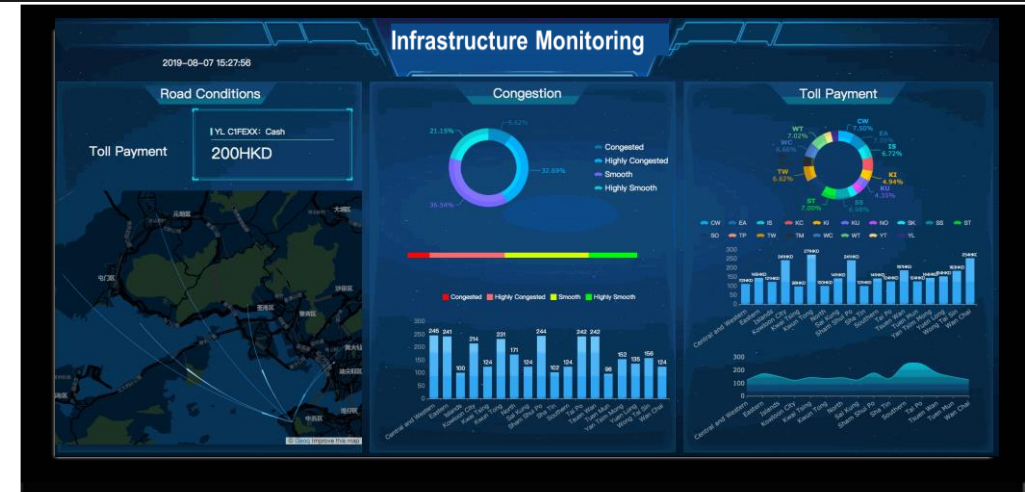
Infrastructure Monitoring

2019-08-07 15:27:56

Road Conditions

Toll Payment

YL C1FEXX: Cash

200HKD

© Geoq Improve this map

Congestion

21.15%

5.52%

32.69%

36.54%

Congested
Highly Congested
Smooth
Highly Smooth

Congested
Highly Congested
Smooth
Highly Smooth

300
250
200
150
100
50
0

245 241 100 214 124 231 171 124 244 102 124 242 242 98 152 135 156 124

Central and Western
Eastern
Islands
Kowloon City
Kwai Tsing
Kwun Tong
North
Sai Kung
Sham Shui Po
Sha Tin
Southern
Tai Po
Tsuen Wan
Tuen Mun
Yau Tsim Mong
Yuen Long
Wong Tai Sin
Wan Chai

Toll Payment

WT 7.02%
CW 7.50%
EA
IS 6.72%
WC 6.66%
TW 6.62%
KI 4.94%
KU 4.35%
ST 7.00%
SS 6.88%

CW EA IS KC KI KU NO SK SS ST
SO TP TW TM WC WT YT YL

300
250
200
150
100
50
0

Central and Western
Eastern
Islands
Kowloon City
Kwai Tsing
Kwun Tong
North
Sai Kung
Sham Shui Po
Sha Tin
Southern
Tai Po
Tsuen Wan
Tuen Mun
Yau Tsim Mong
Yuen Long
Wong Tai Sin
Wan Chai

300
200
100
0

Central and Western
Eastern
Islands
Kowloon City
Kwai Tsing
Kwun Tong
North
Sai Kung
Sham Shui Po
Sha Tin
Southern
Tai Po
Tsuen Wan
Tuen Mun
Wan Chai